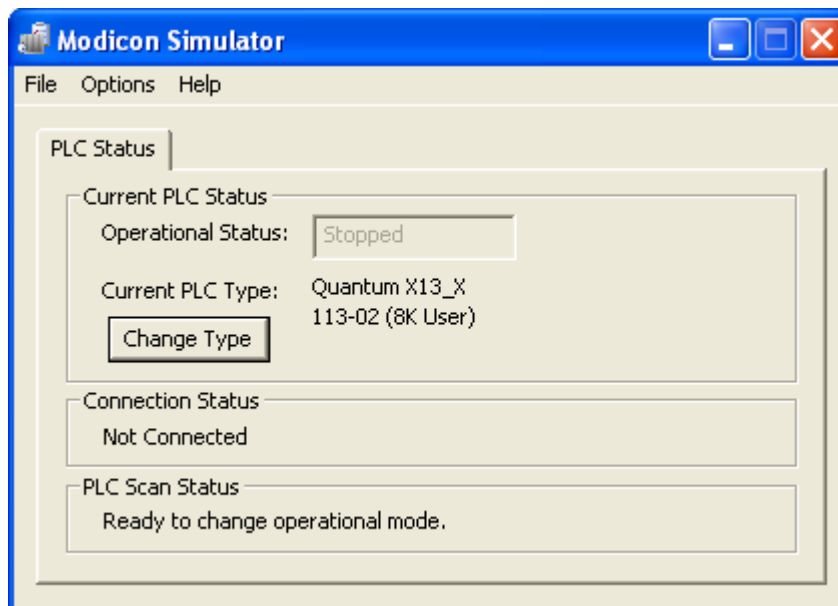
Modicon Simulator

File Options Help

PLC Status

Current PLC Status

Operational Status: Stopped

Current PLC Type: Quantum X13_X 113-02 (8K User)

Change Type

Connection Status

Not Connected

PLC Scan Status

Ready to change operational mode.